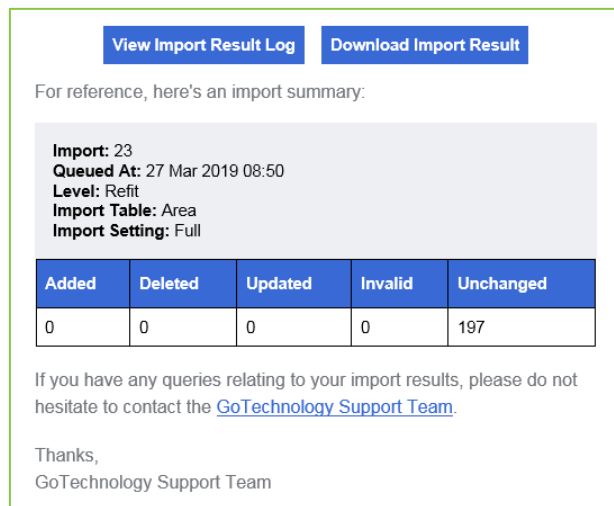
View Import Result Log

Download Import Result

For reference, here's an import summary:

**Import:** 23
**Queued At:** 27 Mar 2019 08:50
**Level:** Refit
**Import Table:** Area
**Import Setting:** Full

| Added | Deleted | Updated | Invalid | Unchanged |
|---|---|---|---|---|
| 0 | 0 | 0 | 0 | 197 |

If you have any queries relating to your import results, please do not hesitate to contact the GoTechnology Support Team.

Thanks,
GoTechnology Support Team